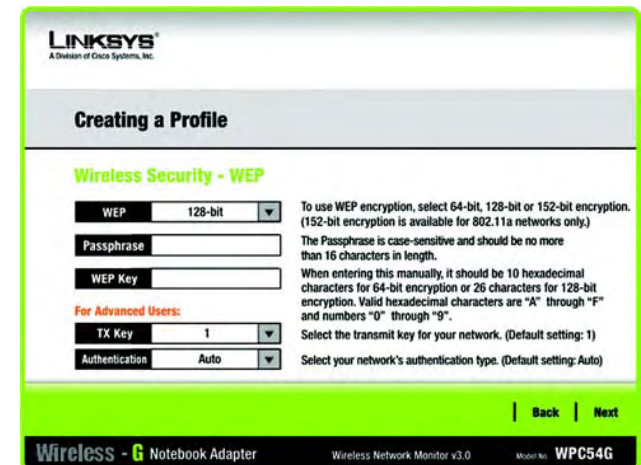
LINKSYS®
A Division of Cisco Systems, Inc.

Creating a Profile

Wireless Security - WEP

WEP 128-bit

Passphrase

WEP Key

For Advanced Users:

TX Key 1

Authentication Auto

To use WEP encryption, select 64-bit, 128-bit or 152-bit encryption. (152-bit encryption is available for 802.11a networks only.)

The Passphrase is case-sensitive and should be no more than 16 characters in length.

When entering this manually, it should be 10 hexadecimal characters for 64-bit encryption or 26 characters for 128-bit encryption. Valid hexadecimal characters are "A" through "F" and numbers "0" through "9".

Select the transmit key for your network. (Default setting: 1)

Select your network's authentication type. (Default setting: Auto)

Back Next

Wireless - G Notebook Adapter Wireless Network Monitor v3.0 Model No. WPC54G